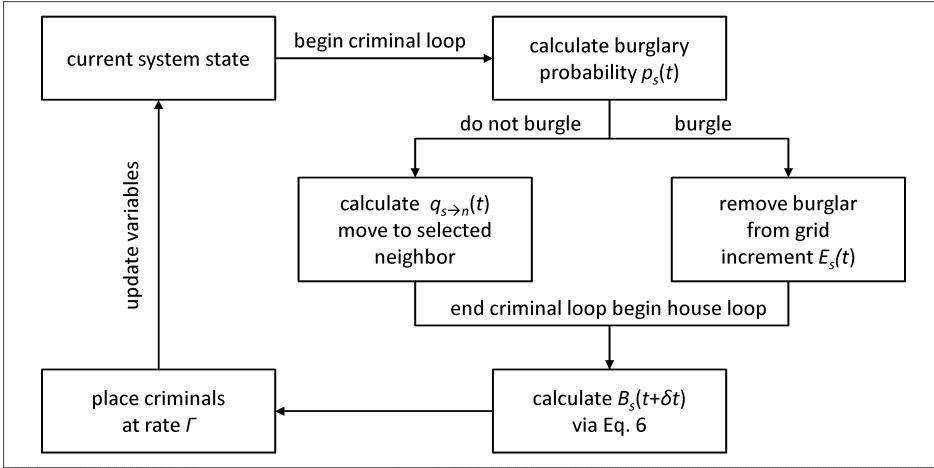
current system state

begin criminal loop

calculate burglary probability $p_s(t)$

do not burgle

burgle

calculate $q_{s \to n}(t)$ move to selected neighbor

remove burglar from grid increment $E_s(t)$

end criminal loop begin house loop

calculate $B_s(t+\delta t)$ via Eq. 6

place criminals at rate $\Gamma$

update variables